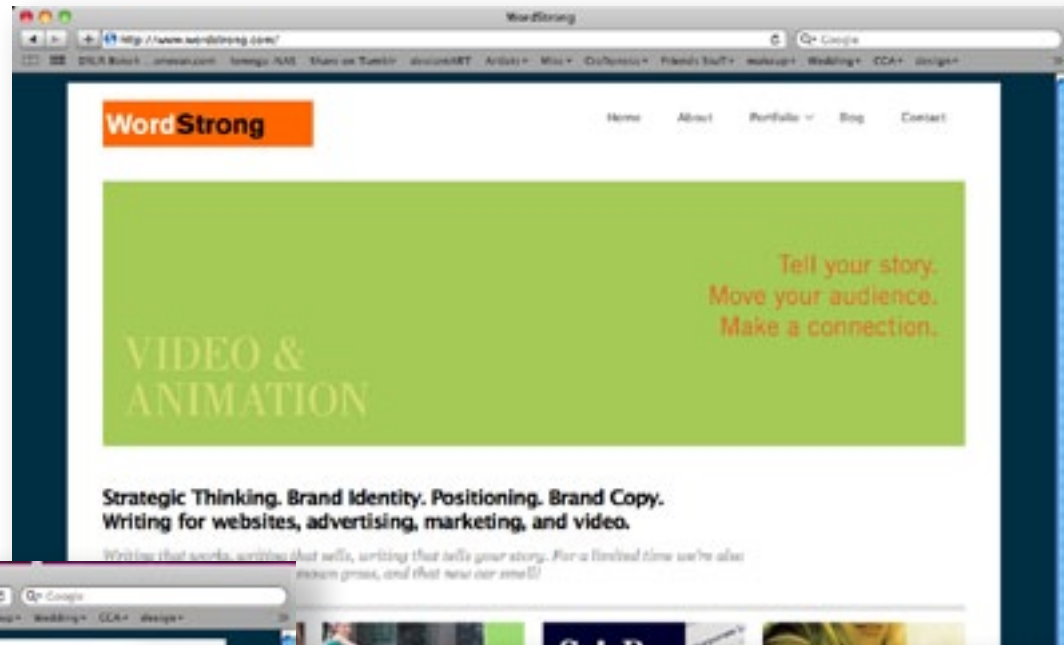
WordStrong

http://www.wordstrong.com/

Google

WordStrong

Home About Portfolio Blog Contact

Tell your story.
Move your audience.
Make a connection.

VIDEO &
ANIMATION

Strategic Thinking. Brand Identity. Positioning. Brand Copy.
Writing for websites, advertising, marketing, and video.

Writing that works, writing that sells, writing that tells your story. For a limited time we're also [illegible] grass, and that new car smell!

Google

Wedding CCA design